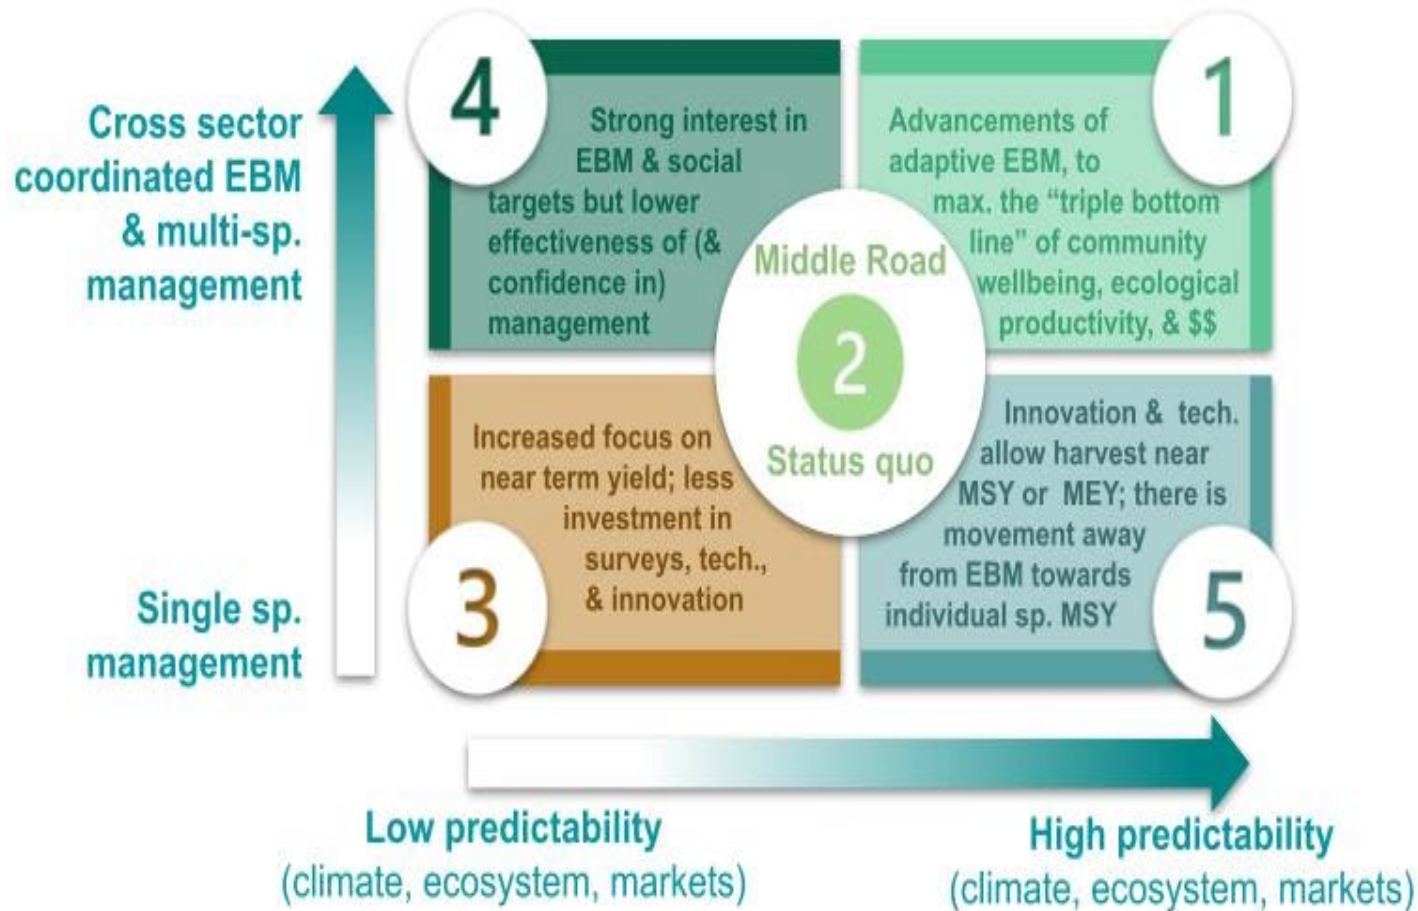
Cross sector coordinated EBM & multi-sp. management

Single sp. management

4

Strong interest in EBM & social targets but lower effectiveness of (& confidence in) management

1

Advancements of adaptive EBM, to max. the "triple bottom line" of community wellbeing, ecological productivity, & $$

Middle Road

2

Status quo

Increased focus on near term yield; less investment in surveys, tech., & innovation

3

Innovation & tech. allow harvest near MSY or MEY; there is movement away from EBM towards individual sp. MSY

5

Low predictability
(climate, ecosystem, markets)

High predictability
(climate, ecosystem, markets)